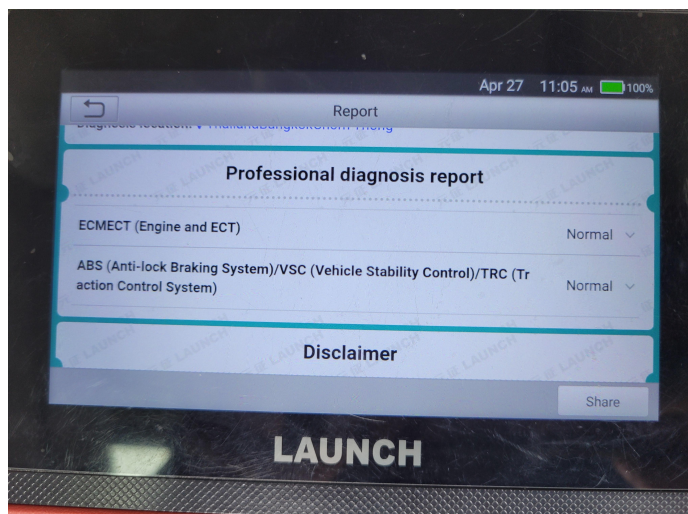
Apr 27 11:05 AM 100%

Report

Diagnosis location: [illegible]

Professional diagnosis report

ECMECT (Engine and ECT)

Normal

ABS (Anti-lock Braking System)/VSC (Vehicle Stability Control)/TRC (Traction Control System)

Normal

Disclaimer

Share

LAUNCH